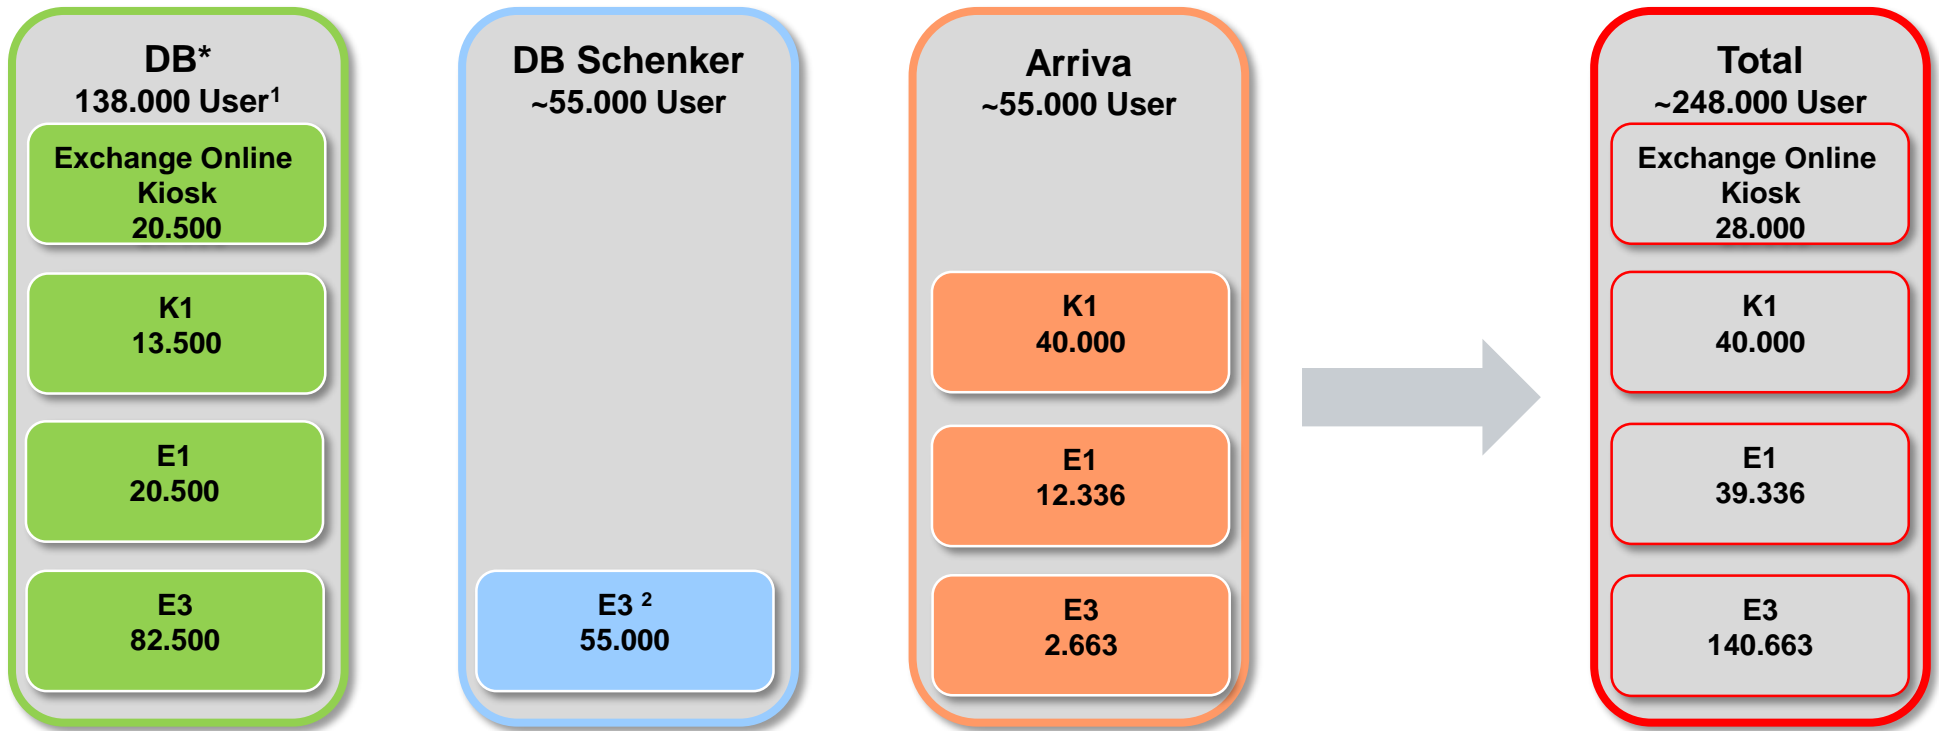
DB*
138.000 User$^1$

Exchange Online Kiosk
20.500

K1
13.500

E1
20.500

E3
82.500

DB Schenker
~55.000 User

E3 $^2$
55.000

Arriva
~55.000 User

K1
40.000

E1
12.336

E3
2.663

Total
~248.000 User

Exchange Online Kiosk
28.000

K1
40.000

E1
39.336

E3
140.663